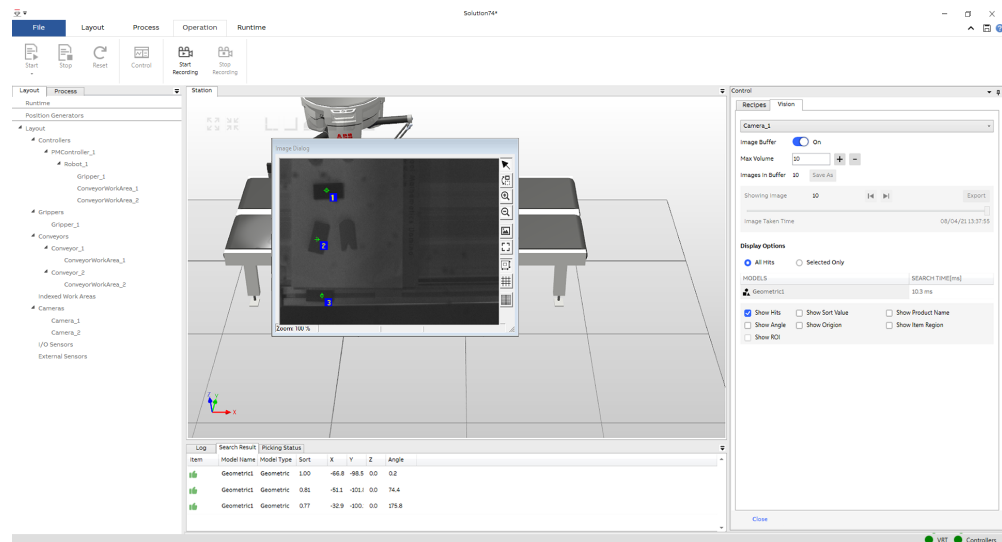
Solution74*

File Layout Process Operation Runtime

Start Stop Reset Control Start Recording Stop Recording

Layout Process

Runtime
Position Generators
Layout
Controllers
PMController_1
Robot_1
Gripper_1
ConveyorWorkArea_1
ConveyorWorkArea_2
Grippers
Gripper_1
Conveyors
Conveyor_1
ConveyorWorkArea_1
Conveyor_2
ConveyorWorkArea_2
Indexed Work Areas
Cameras
Camera_1
Camera_2
I/O Sensors
External Sensors

Station

Image Dialog

1
2
3

Zoom 100 %

Log Search Result Picking Status

| Item | Model Name | Model Type | Sort | X | Y | Z | Angle |
|---|---|---|---|---|---|---|---|
| | Geometric1 | Geometric | 1.00 | -66.8 | -98.5 | 0.0 | 0.2 |
| | Geometric1 | Geometric | 0.81 | -51.1 | -101.( | 0.0 | 74.4 |
| | Geometric1 | Geometric | 0.77 | -32.9 | -100. | 0.0 | 175.8 |

Control

Recipes Vision

Camera_1
Image Buffer On
Max Volume 10
Images in Buffer 10 Save As
Showing Image 10 Export
Image Taken Time 08/04/21 13:37:55

Display Options
All Hits Selected Only

| MODELS | SEARCH TIME[ms] |
|---|---|
| Geometric1 | 10.3 ms |

Show Hits Show Sort Value Show Product Name
Show Angle Show Origion Show Item Region
Show ROI

Close

VRT Controllers